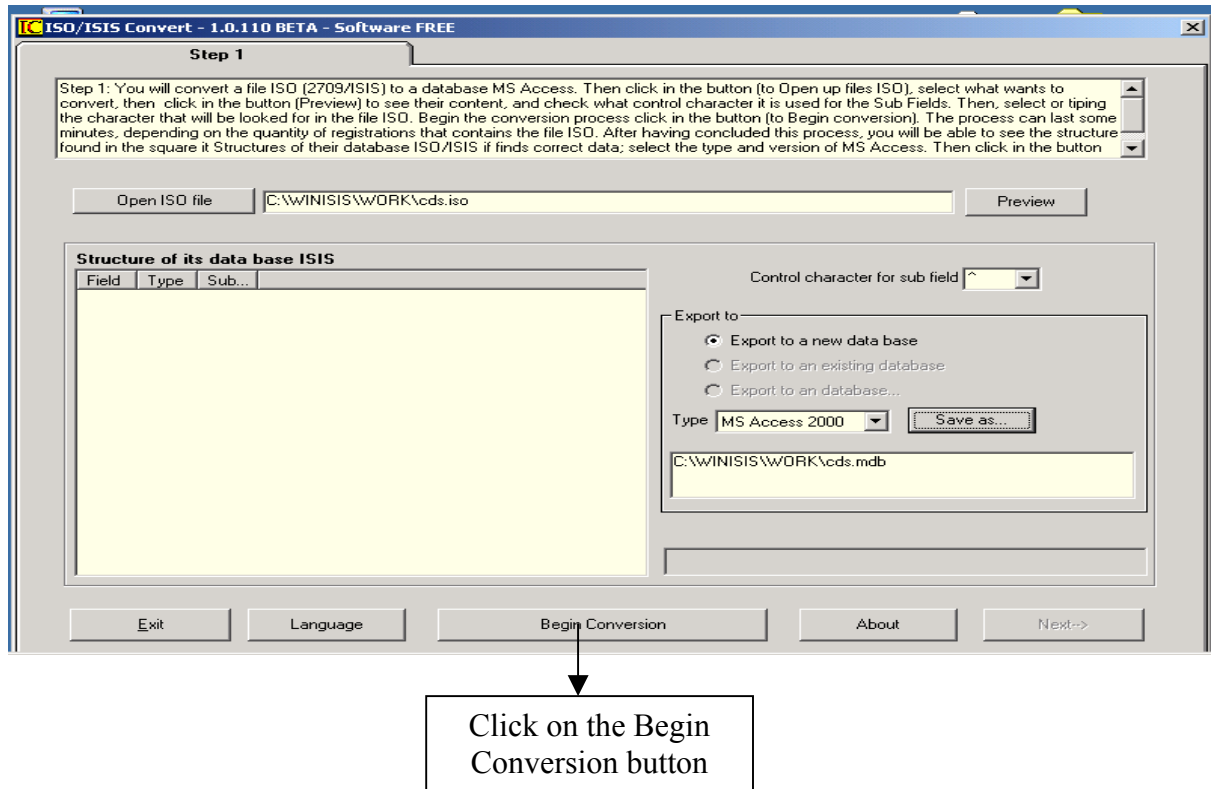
IC ISO/ISIS Convert - 1.0.110 BETA - Software FREE

Step 1

Step 1: You will convert a file ISO (2709/ISIS) to a database MS Access. Then click in the button (to Open up files ISO), select what wants to convert, then click in the button (Preview) to see their content, and check what control character it is used for the Sub Fields. Then, select or tiping the character that will be looked for in the file ISO. Begin the conversion process click in the button (to Begin conversion). The process can last some minutes, depending on the quantity of registrations that contains the file ISO. After having concluded this process, you will be able to see the structure found in the square it Structures of their database ISO/ISIS if finds correct data; select the type and version of MS Access. Then click in the button

Open ISO file | C:\WINISIS\WORK\cds.iso | Preview

Structure of its data base ISIS

| Field | Type | Sub... |
|---|---|---|

Control character for sub field ^

Export to
Export to a new data base
Export to an existing database
Export to an database...
Type MS Access 2000 | Save as...

C:\WINISIS\WORK\cds.mdb

Exit | Language | Begin Conversion | About | Next-->

Click on the Begin Conversion button